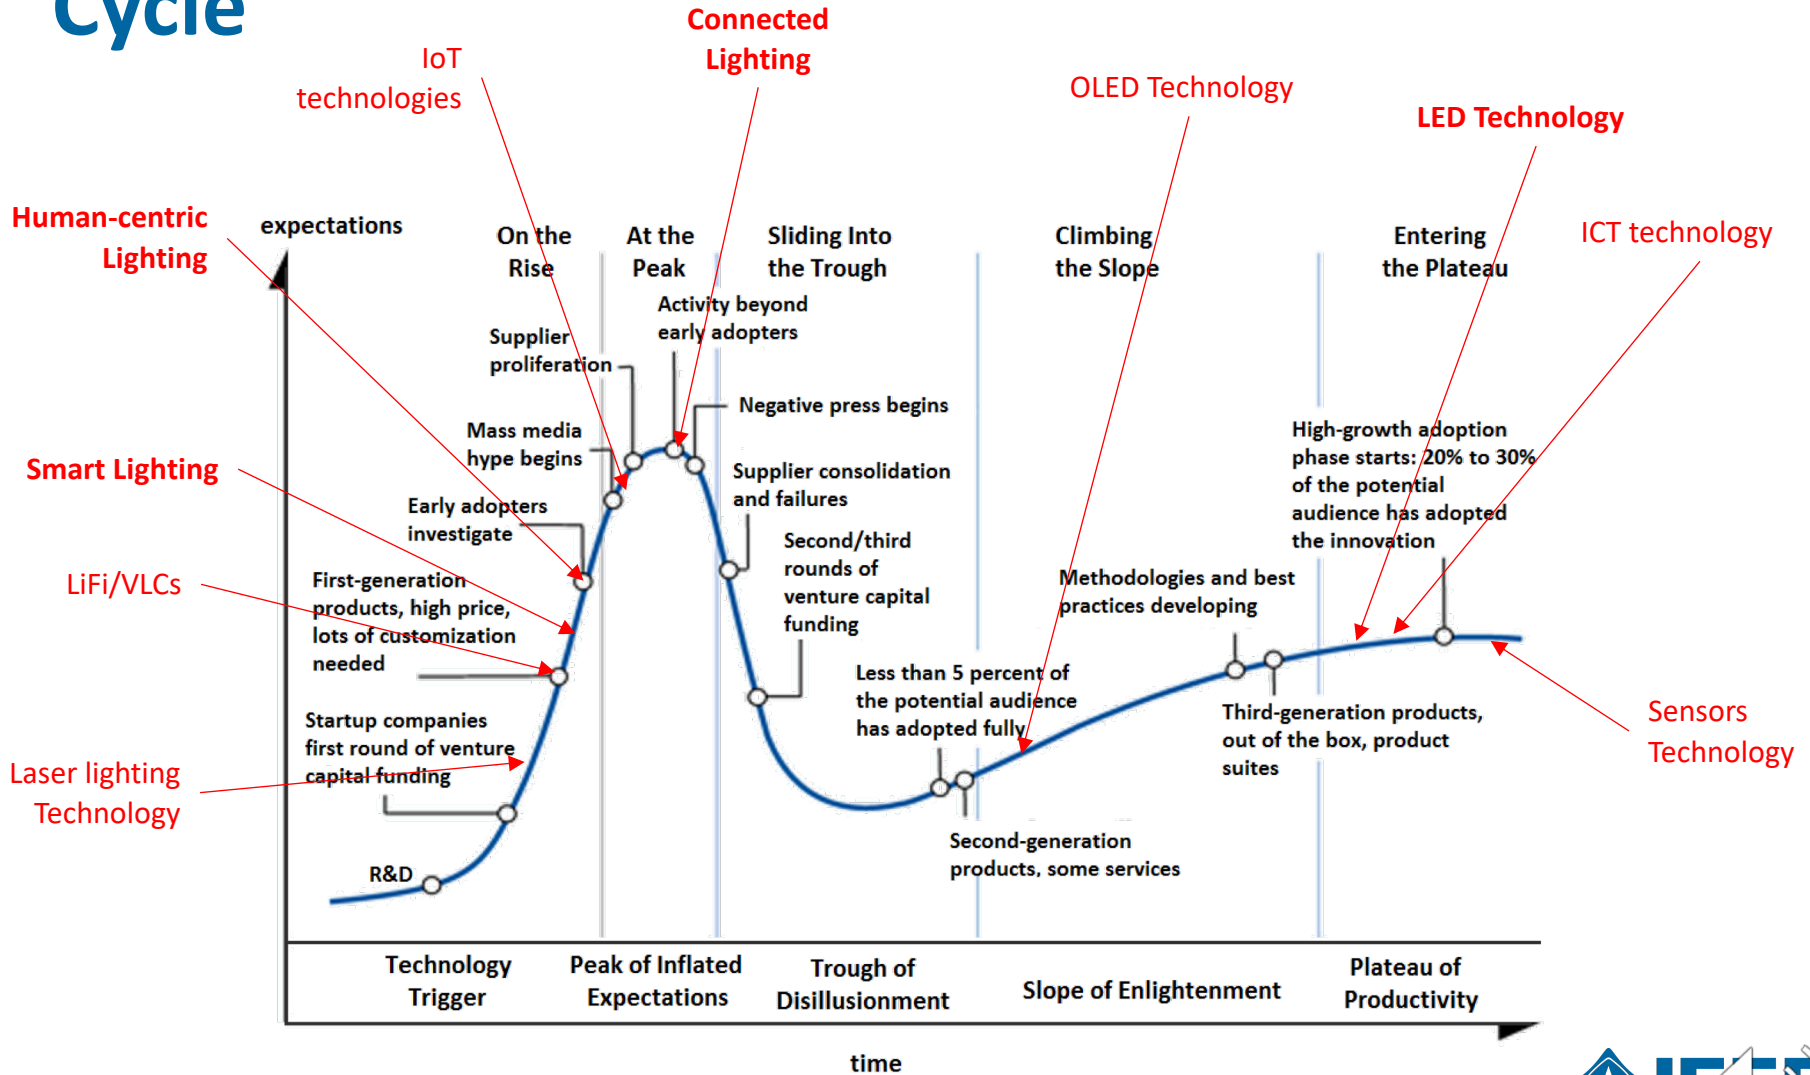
Cycle

IoT technologies

Connected Lighting

OLED Technology

LED Technology

Human-centric Lighting

ICT technology

Smart Lighting

LiFi/VLCs

Laser lighting Technology

Sensors Technology

expectations

On the Rise

At the Peak

Sliding Into the Trough

Climbing the Slope

Entering the Plateau

Activity beyond early adopters

Supplier proliferation

Negative press begins

Mass media hype begins

Supplier consolidation and failures

Early adopters investigate

High-growth adoption phase starts: 20% to 30% of the potential audience has adopted the innovation

Second/third rounds of venture capital funding

First-generation products, high price, lots of customization needed

Methodologies and best practices developing

Less than 5 percent of the potential audience has adopted fully

Startup companies first round of venture capital funding

Third-generation products, out of the box, product suites

Second-generation products, some services

R&D

Technology Trigger

Peak of Inflated Expectations

Trough of Disillusionment

Slope of Enlightenment

Plateau of Productivity

time